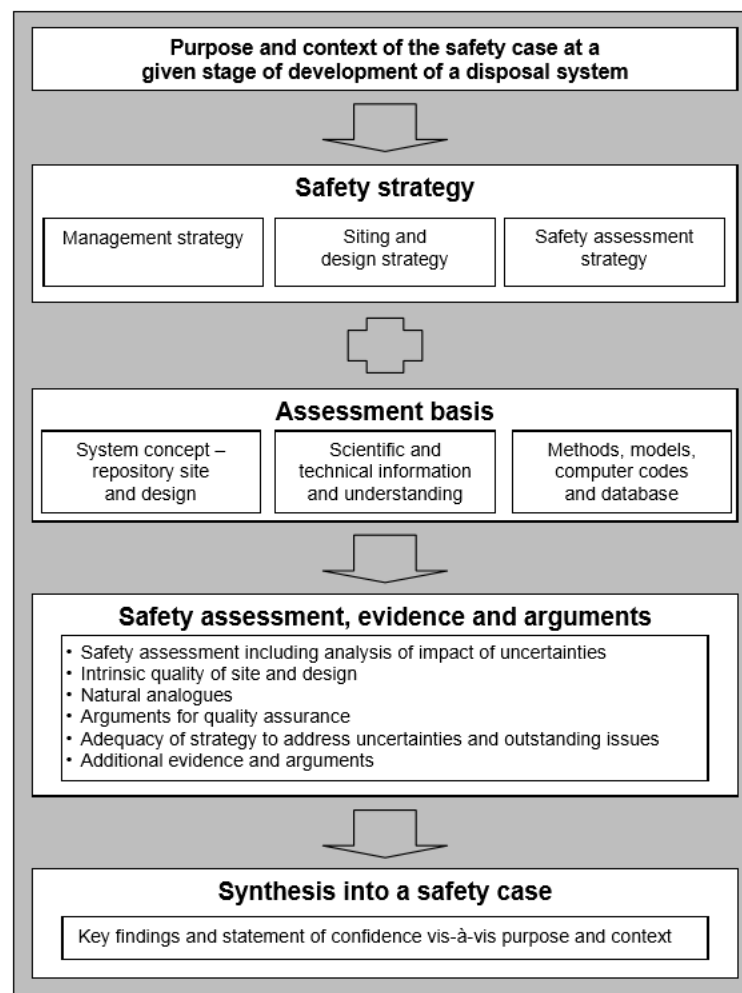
Purpose and context of the safety case at a given stage of development of a disposal system

Safety strategy

Management strategy

Siting and design strategy

Safety assessment strategy

Assessment basis

System concept – repository site and design

Scientific and technical information and understanding

Methods, models, computer codes and database

Safety assessment, evidence and arguments

• Safety assessment including analysis of impact of uncertainties
• Intrinsic quality of site and design
• Natural analogues
• Arguments for quality assurance
• Adequacy of strategy to address uncertainties and outstanding issues
• Additional evidence and arguments

Synthesis into a safety case

Key findings and statement of confidence vis-à-vis purpose and context